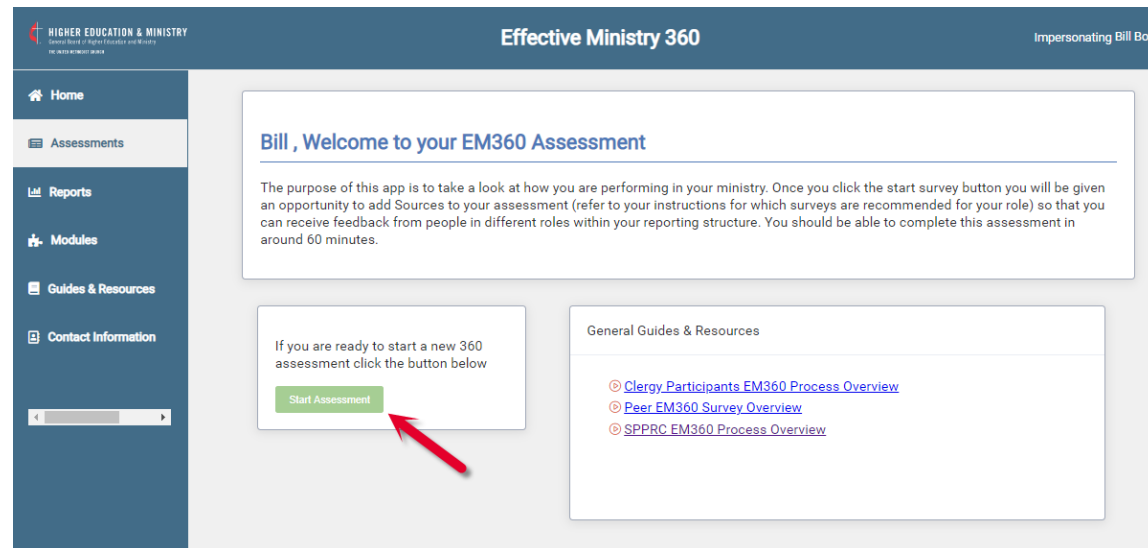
HIGHER EDUCATION & MINISTRY
General Board of Higher Education and Ministry
THE UNITED METHODIST CHURCH

Effective Ministry 360

Impersonating Bill Bo

Home

Assessments

Reports

Modules

Guides & Resources

Contact Information

Bill , Welcome to your EM360 Assessment

The purpose of this app is to take a look at how you are performing in your ministry. Once you click the start survey button you will be given an opportunity to add Sources to your assessment (refer to your instructions for which surveys are recommended for your role) so that you can receive feedback from people in different roles within your reporting structure. You should be able to complete this assessment in around 60 minutes.

If you are ready to start a new 360 assessment click the button below

Start Assessment

General Guides & Resources

Clergy Participants EM360 Process Overview
Peer EM360 Survey Overview
SPPRC EM360 Process Overview